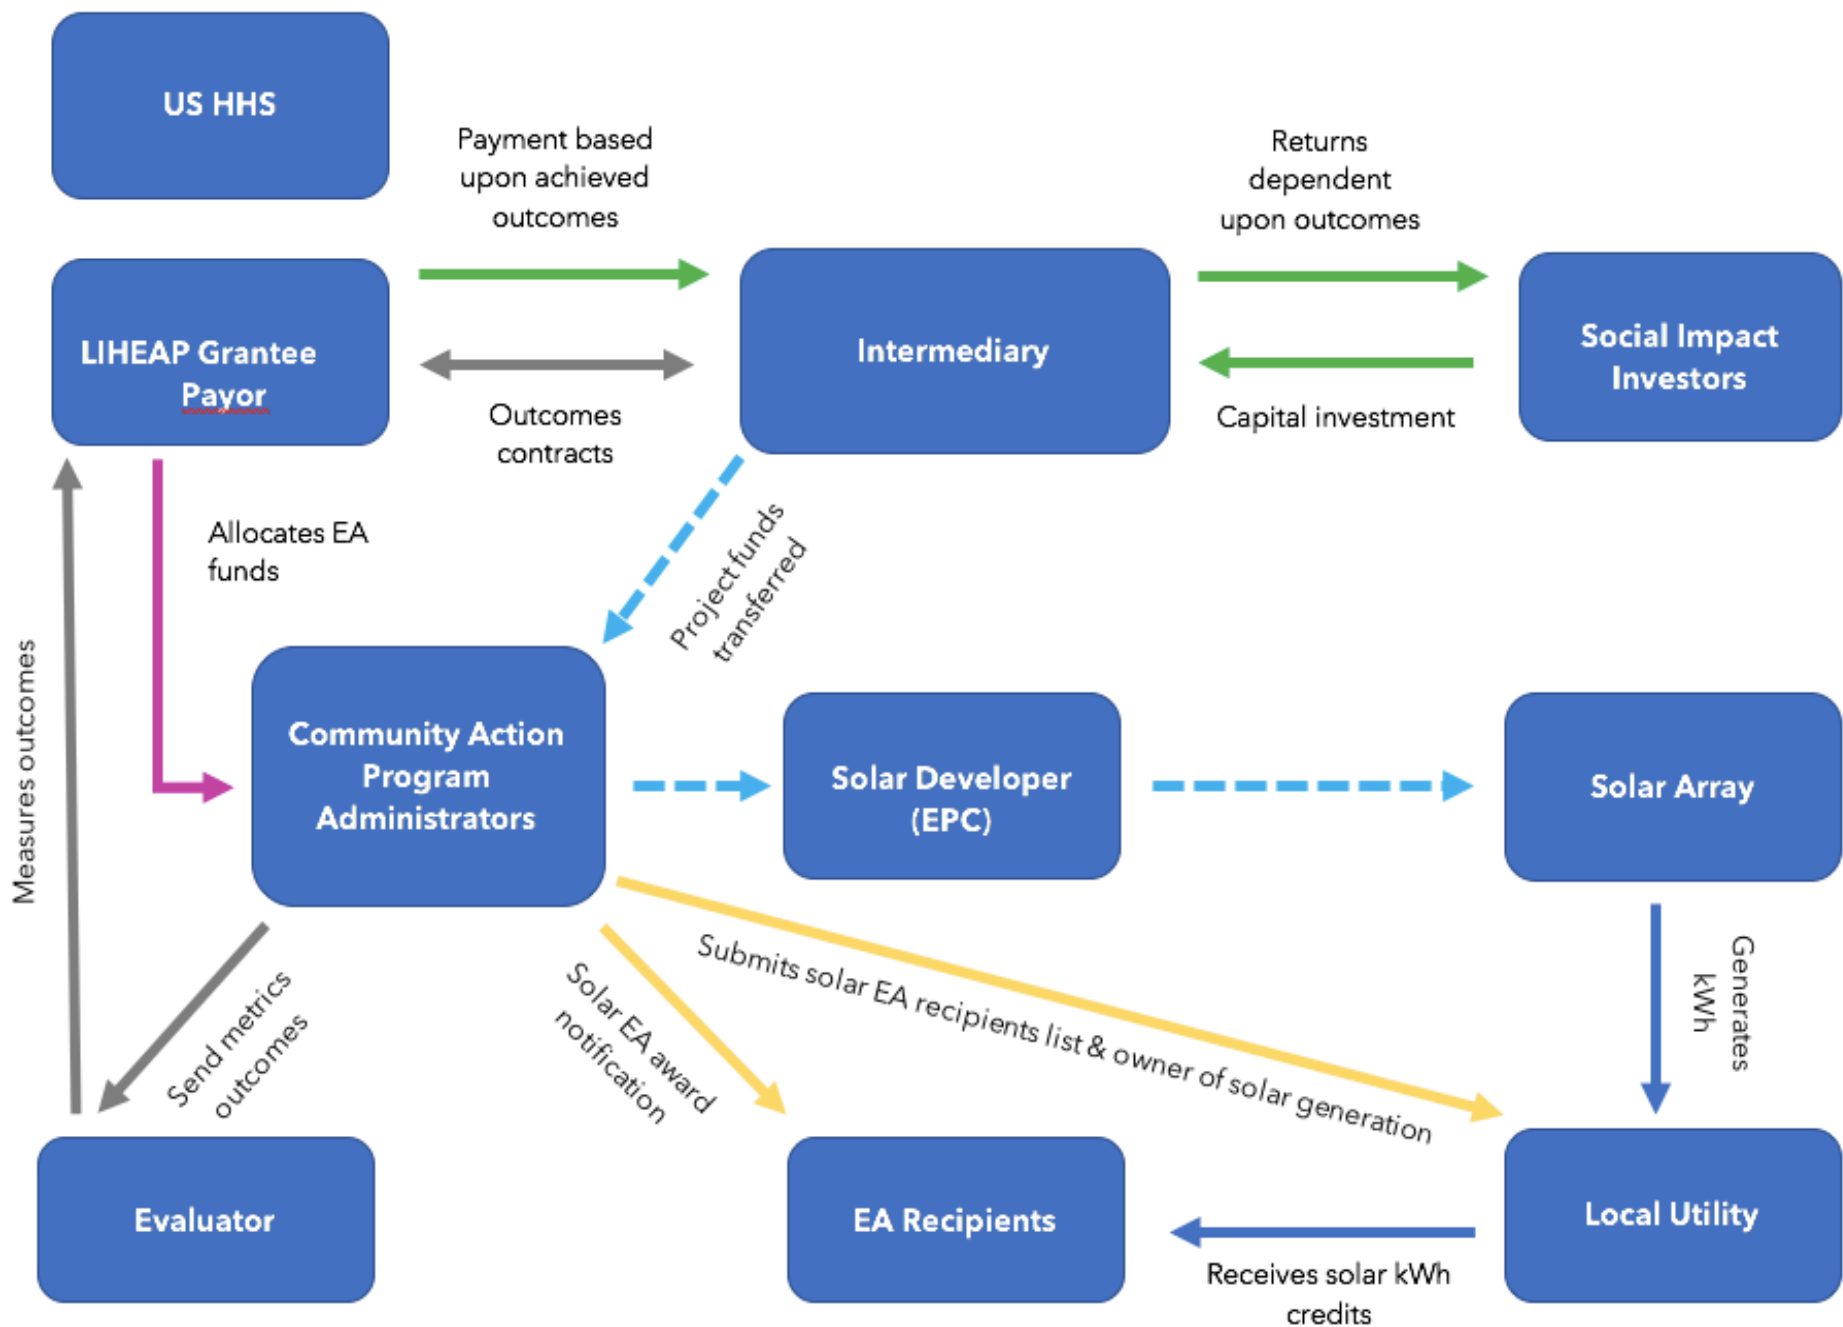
US HHS

Payment based upon achieved outcomes

Returns dependent upon outcomes

LIHEAP Grantee Payor

Intermediary

Social Impact Investors

Outcomes contracts

Capital investment

Allocates EA funds

Project funds transferred

Measures outcomes

Community Action Program Administrators

Solar Developer (EPC)

Solar Array

Submits solar EA recipients list & owner of solar generation

Solar EA award notification

Send metrics outcomes

Generates kWh

Evaluator

EA Recipients

Local Utility

Receives solar kWh credits